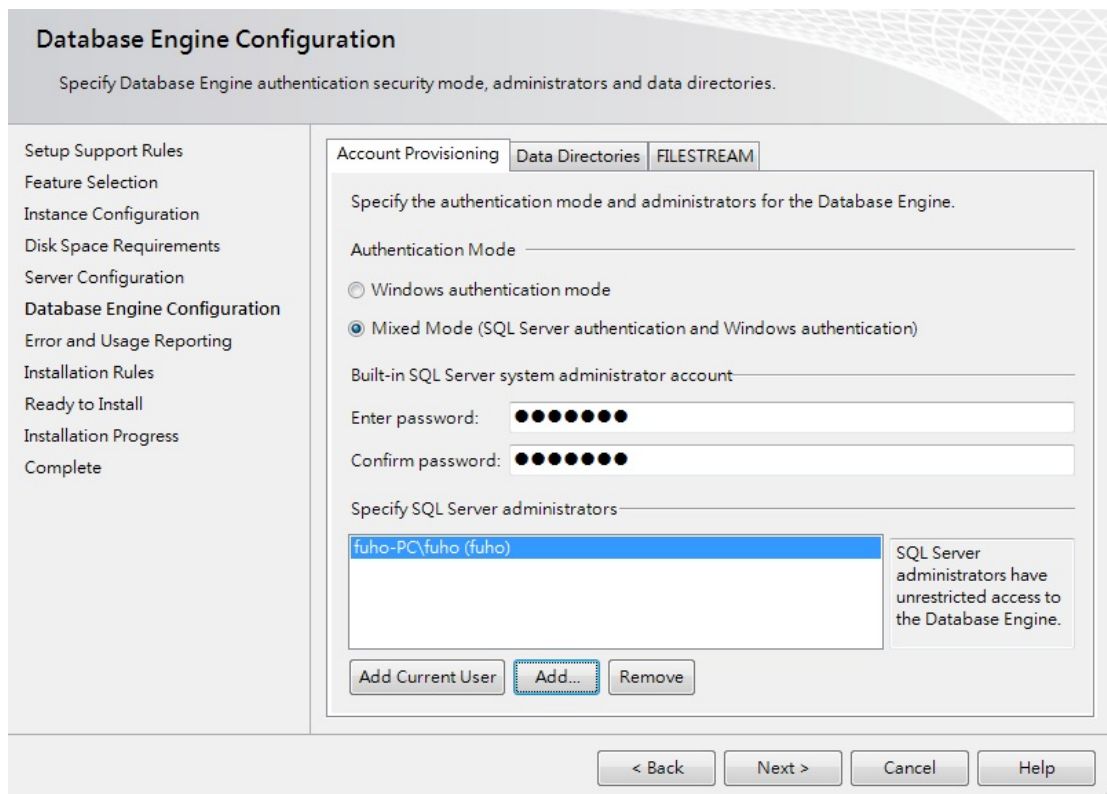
Database Engine Configuration

Specify Database Engine authentication security mode, administrators and data directories.

Setup Support Rules
Feature Selection
Instance Configuration
Disk Space Requirements
Server Configuration
Database Engine Configuration
Error and Usage Reporting
Installation Rules
Ready to Install
Installation Progress
Complete

Account Provisioning | Data Directories | FILESTREAM

Specify the authentication mode and administrators for the Database Engine.

Authentication Mode

Windows authentication mode

Mixed Mode (SQL Server authentication and Windows authentication)

Built-in SQL Server system administrator account

Enter password: ●●●●●●●

Confirm password: ●●●●●●●

Specify SQL Server administrators

fuho-PC\fuho (fuho)

SQL Server administrators have unrestricted access to the Database Engine.

Add Current User | Add... | Remove

< Back | Next > | Cancel | Help